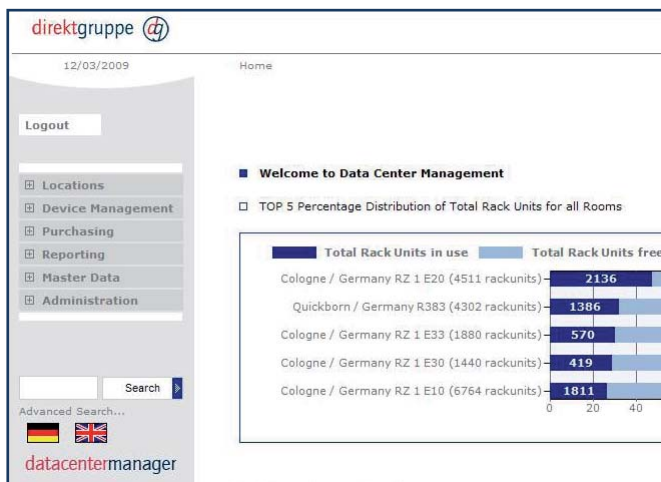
direktgruppe

12/03/2009

Home

Logout

⊞ Locations
⊞ Device Management
⊞ Purchasing
⊞ Reporting
⊞ Master Data
⊞ Administration

Search

Advanced Search...

datacentermanager

Welcome to Data Center Management

TOP 5 Percentage Distribution of Total Rack Units for all Rooms

Total Rack Units in use   Total Rack Units free

Cologne / Germany RZ 1 E20 (4511 rackunits) 2136

Quickborn / Germany R383 (4302 rackunits) 1386

Cologne / Germany RZ 1 E33 (1880 rackunits) 570

Cologne / Germany RZ 1 E30 (1440 rackunits) 419

Cologne / Germany RZ 1 E10 (6764 rackunits) 1811

0 20 40